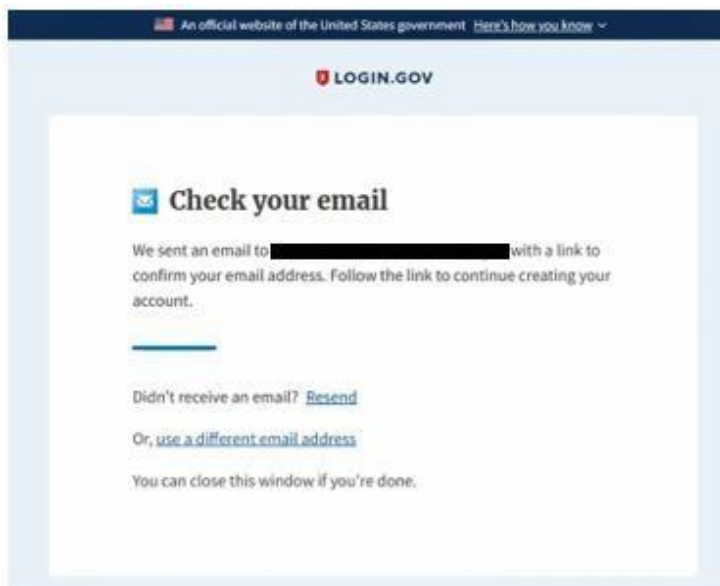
An official website of the United States government Here's how you know

LOGIN.GOV

Check your email

We sent an email to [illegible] with a link to confirm your email address. Follow the link to continue creating your account.

Didn't receive an email? Resend

Or, use a different email address

You can close this window if you're done.